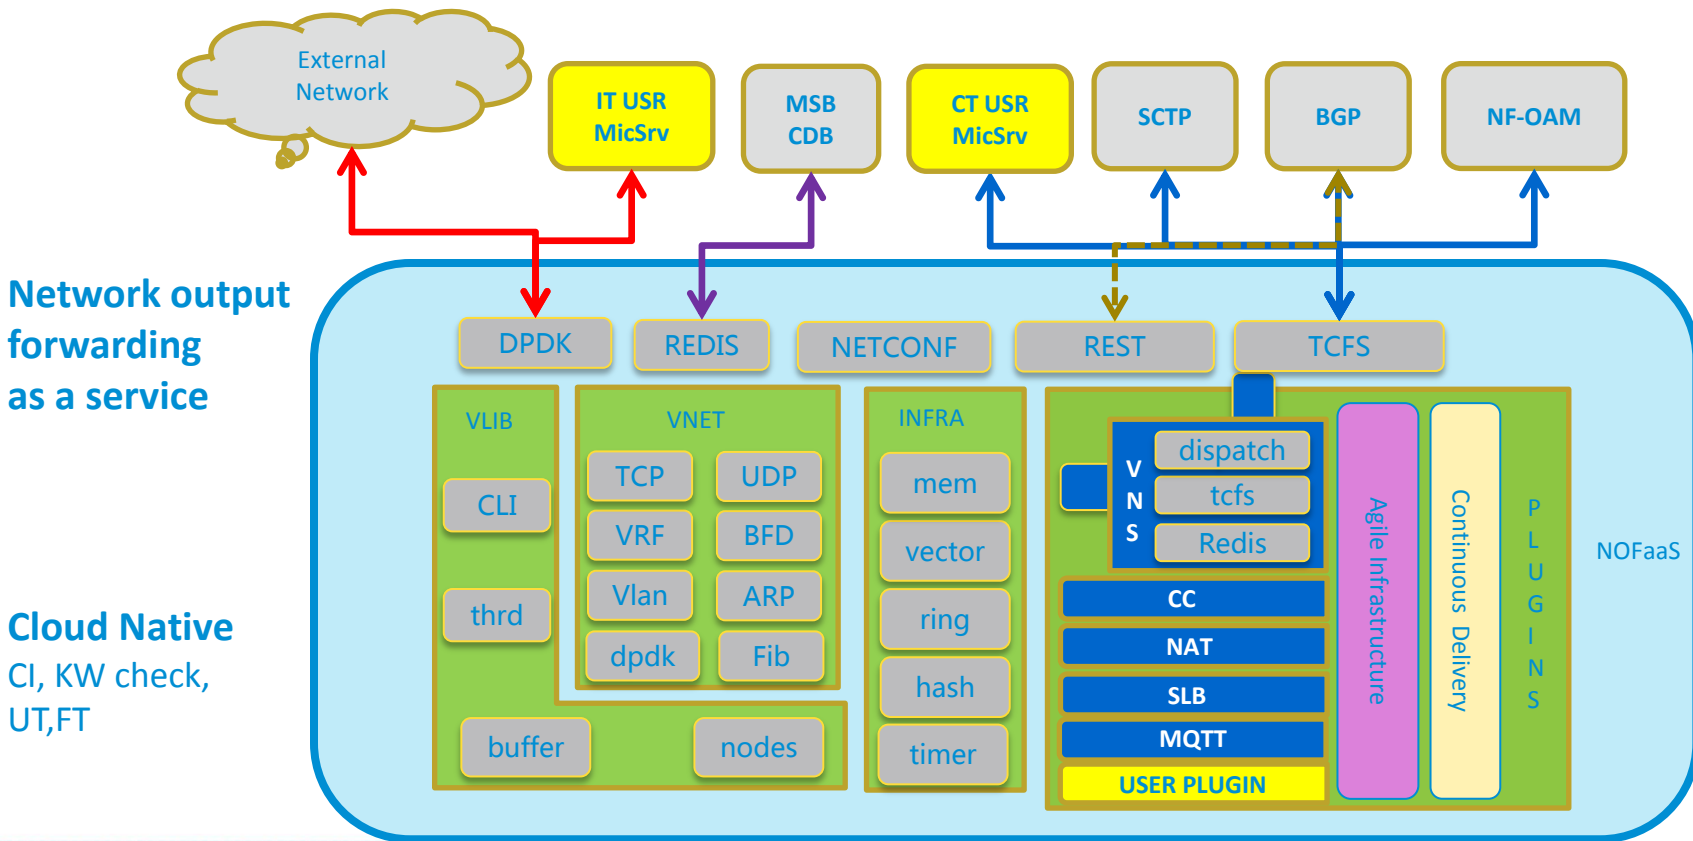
External Network

IT USR MicSrv

MSB CDB

CT USR MicSrv

SCTP

BGP

NF-OAM

Network output forwarding as a service

Cloud Native

CI, KW check, UT,FT

DPDK

REDIS

NETCONF

REST

TCFS

VLIB

CLI

thrd

VNET

TCP

UDP

VRF

BFD

Vlan

ARP

dpdk

Fib

buffer

nodes

INFRA

mem

vector

ring

hash

timer

V N S

dispatch

tcfs

Redis

CC

NAT

SLB

MQTT

USER PLUGIN

Agile Infrastructure

Continuous Delivery

P L U G I N S

NOFaaS